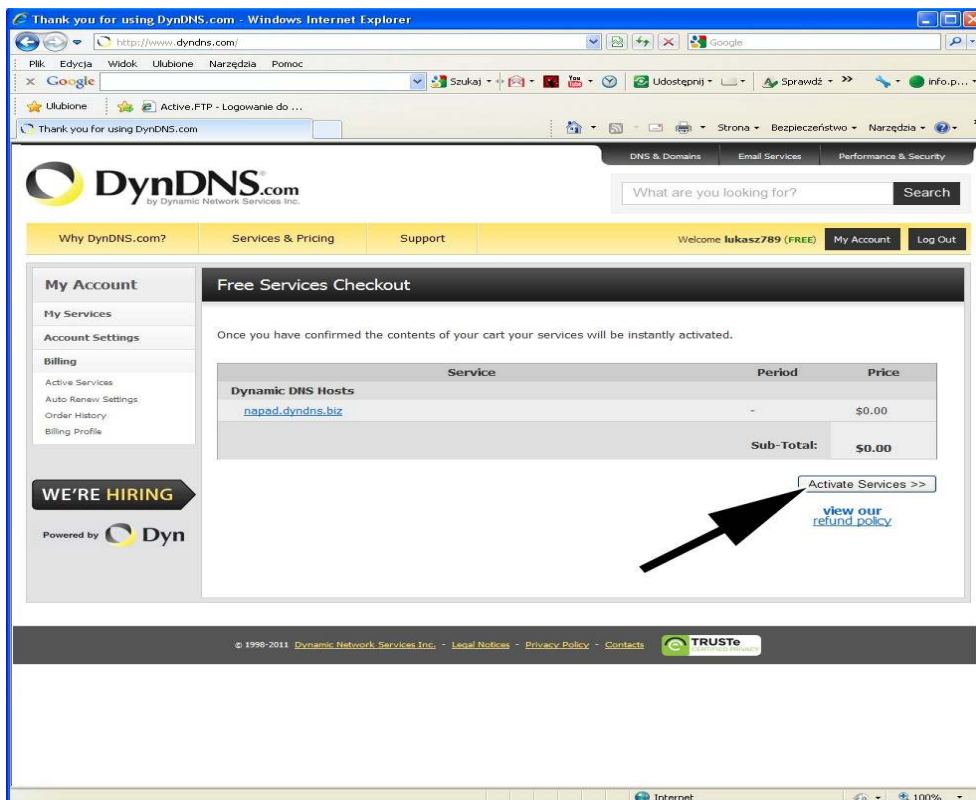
Thank you for using DynDNS.com - Windows Internet Explorer

http://www.dyndns.com/

Google

Plik Edycja Widok Ulubione Narzędzia Pomoc

Google

Szukaj

Udostępnij

Sprawdź »

info.p...

Ulubione

Active.FTP - Logowanie do ...

Thank you for using DynDNS.com

Strona • Bezpieczeństwo • Narzędzia •

DNS & Domains | Email Services | Performance & Security

DynDNS.com
by Dynamic Network Services Inc.

What are you looking for?

Search

Why DynDNS.com? | Services & Pricing | Support

Welcome lukasz789 (FREE)

My Account

Log Out

My Account

My Services

Account Settings

Billing

Active Services

Auto Renew Settings

Order History

Billing Profile

WE'RE HIRING

Powered by Dyn

Free Services Checkout

Once you have confirmed the contents of your cart your services will be instantly activated.

| Service | Period | Price |
|---|---|---|
| Dynamic DNS Hosts | | |
| napad.dyndns.biz | - | $0.00 |
| | Sub-Total: | $0.00 |

Activate Services >>

view our
refund policy

© 1998-2011 Dynamic Network Services Inc. - Legal Notices - Privacy Policy - Contacts

TRUSTe
CERTIFIED PRIVACY

Internet

100%